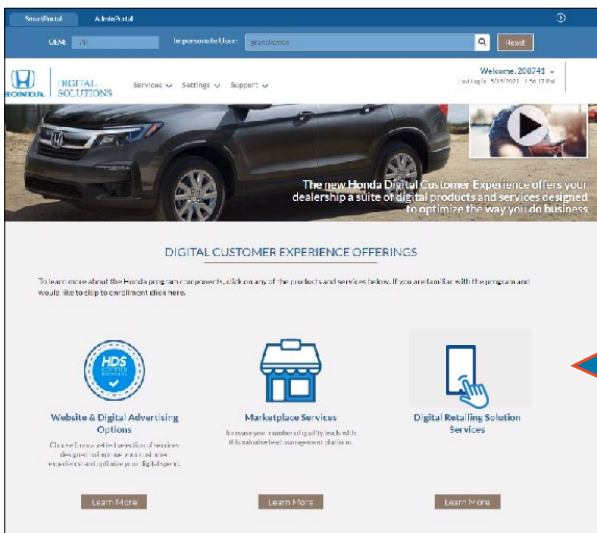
SmartPortal AdminPortal

DLN: 20

Impersonate User: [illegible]

Reset

HONDA DIGITAL SOLUTIONS

Services Settings Support

Welcome, 208741
Last login: 7/13/2021 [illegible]

The new Honda Digital Customer Experience offers your dealership a suite of digital products and services designed to optimize the way you do business.

DIGITAL CUSTOMER EXPERIENCE OFFERINGS

To learn more about the Honda program components, click on any of the products and services below. If you are familiar with the program and would like to skip to enrollment click here.

HDS

Website & Digital Advertising Options

Choose from a wide selection of services designed to engage your customers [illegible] and optimize your digital spend.

Learn More

Marketplace Services

Increase your number of quality leads with this valuable lead management platform.

Learn More

Digital Retailing Solution Services

Learn More